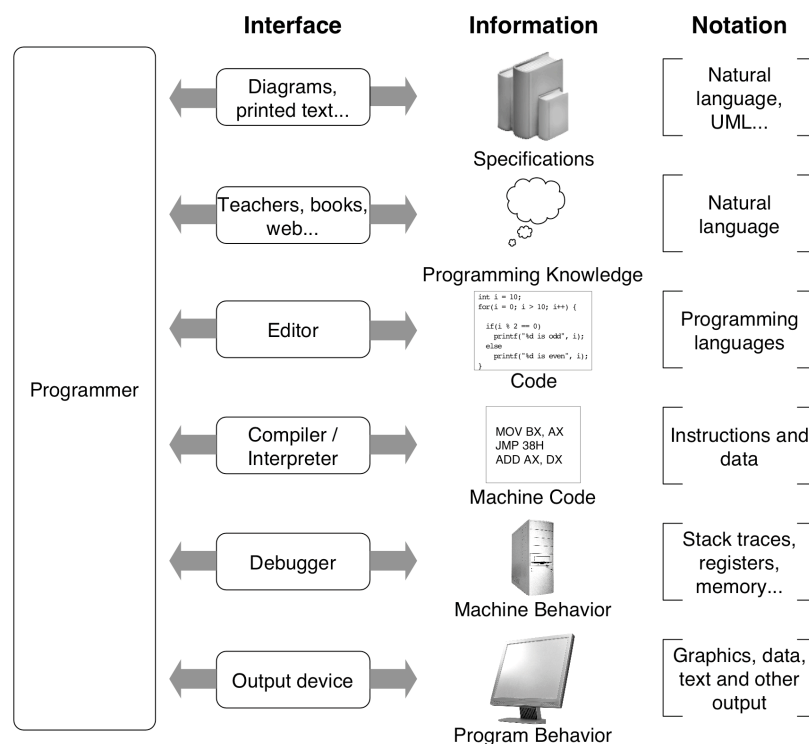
Interface

Information

Notation

Programmer

Diagrams, printed text...

Specifications

Natural language, UML...

Teachers, books, web...

Programming Knowledge

Natural language

Editor

int i = 10;
for(i = 0; i > 10; i++) {

if(i % 2 == 0)
printf("%d is odd", i);
else
printf("%d is even", i);
}

Code

Programming languages

Compiler / Interpreter

MOV BX, AX
JMP 38H
ADD AX, DX

Machine Code

Instructions and data

Debugger

Machine Behavior

Stack traces, registers, memory...

Output device

Program Behavior

Graphics, data, text and other output